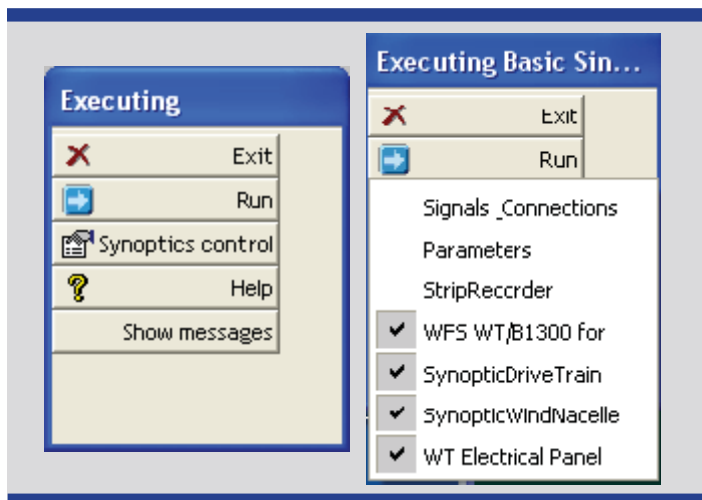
Executing

Exit

Run

Synoptics control

Help

Show messages

Executing Basic Sin...

Exit

Run

Signals_Connections

Parameters

StripReccrder

✔ WFS WT/B1300 for

✔ SynopticDriveTrain

✔ SynopticWindNacelle

✔ WT Electrical Panel